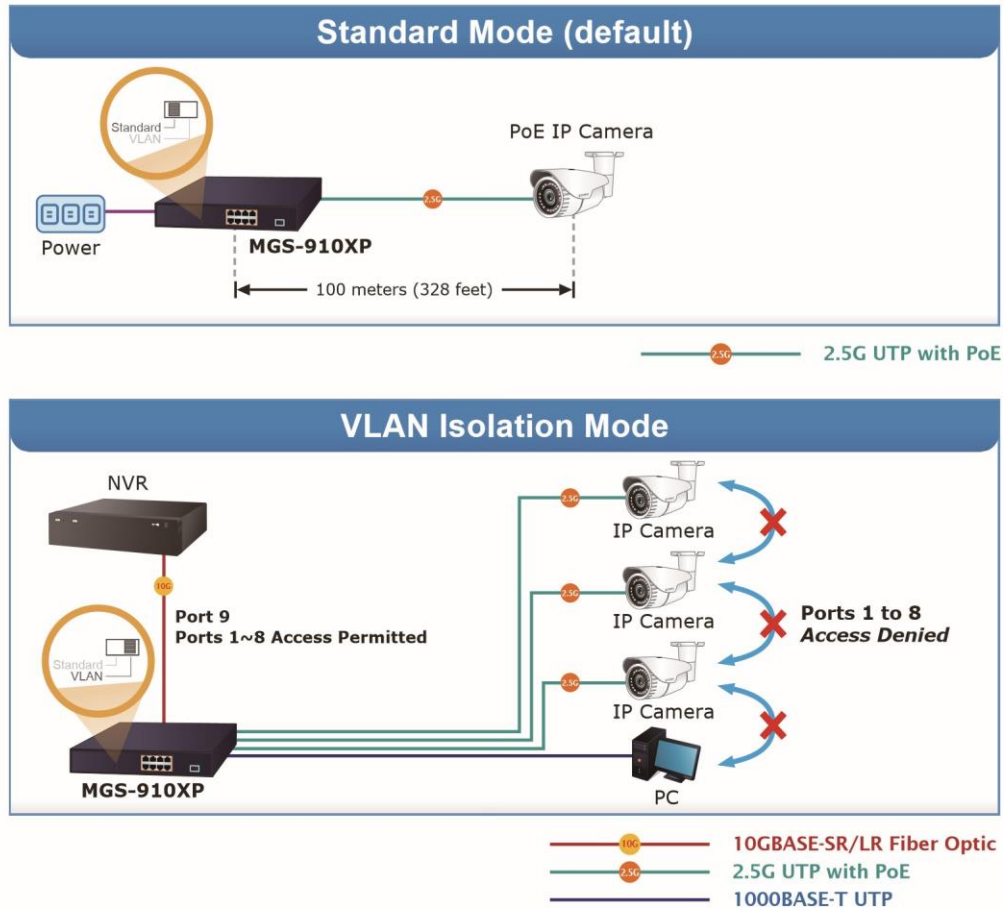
Standard Mode (default)

Standard
VLAN

PoE IP Camera

2.5G

Power

MGS-910XP

100 meters (328 feet)

2.5G

2.5G UTP with PoE

VLAN Isolation Mode

NVR

2.5G

IP Camera

10G

2.5G

Port 9
Ports 1~8 Access Permitted

IP Camera

Ports 1 to 8
Access Denied

Standard
VLAN

2.5G

IP Camera

MGS-910XP

PC

10G

10GBASE-SR/LR Fiber Optic

2.5G

2.5G UTP with PoE

1000BASE-T UTP